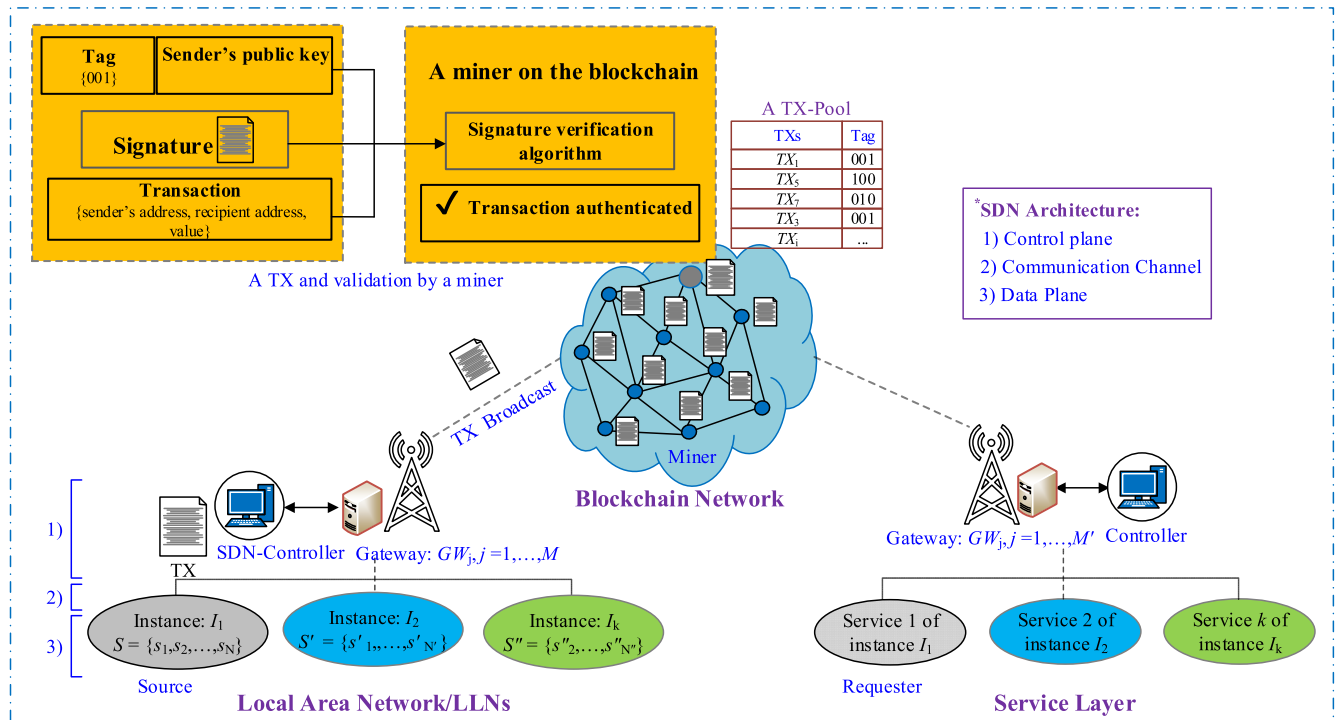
Tag
{001}

Sender's public key

Signature

Transaction
{sender's address, recipient address, value}

A miner on the blockchain

Signature verification algorithm

✓ Transaction authenticated

A TX and validation by a miner

A TX-Pool

| TXs | Tag |
|---|---|
| $TX_1$ | 001 |
| $TX_5$ | 100 |
| $TX_7$ | 010 |
| $TX_3$ | 001 |
| $TX_i$ | .. |

*SDN Architecture:
1) Control plane
2) Communication Channel
3) Data Plane

TX Broadcast

Miner

Blockchain Network

1)

2)

3)

TX

SDN-Controller

Gateway: $GW_j, j = 1,\ldots,M$

Instance: $I_1$
$S = \{s_1, s_2, \ldots, s_N\}$

Instance: $I_2$
$S' = \{s'_1, \ldots, s'_{N'}\}$

Instance: $I_k$
$S'' = \{s''_2, \ldots, s''_{N''}\}$

Source

Local Area Network/LLNs

Gateway: $GW_j, j = 1,\ldots,M'$

Controller

Service 1 of instance $I_1$

Service 2 of instance $I_2$

Service $k$ of instance $I_k$

Requester

Service Layer